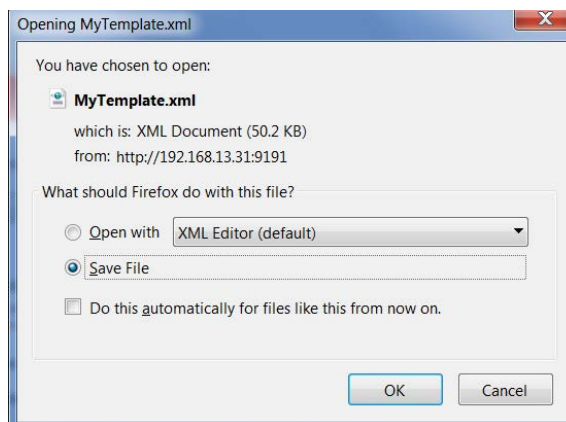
Opening MyTemplate.xml

You have chosen to open:

MyTemplate.xml

which is: XML Document (50.2 KB)

from: http://192.168.13.31:9191

What should Firefox do with this file?

Open with XML Editor (default)

Save File

Do this automatically for files like this from now on.

OK

Cancel